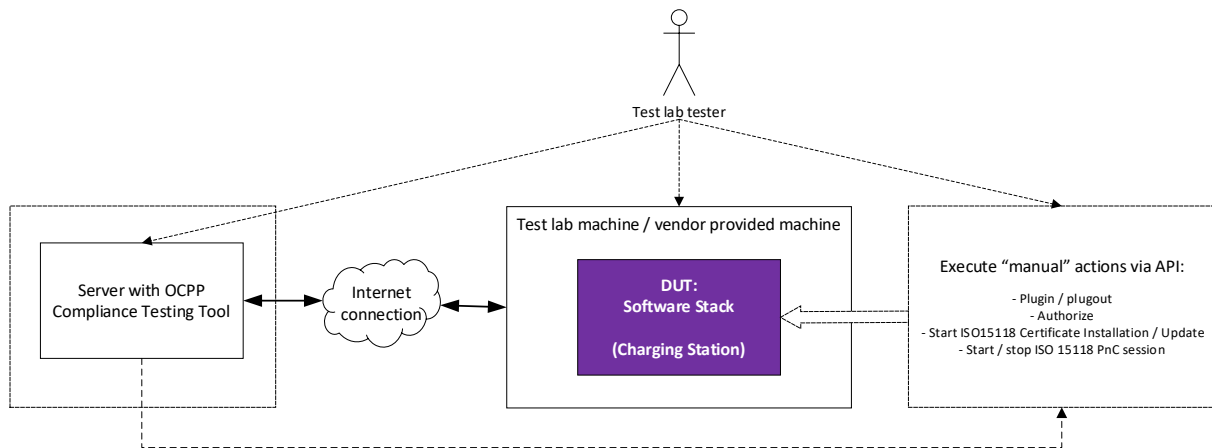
Test lab tester

Server with OCPP Compliance Testing Tool

Internet connection

Test lab machine / vendor provided machine

DUT:
Software Stack

(Charging Station)

Execute “manual” actions via API:

- Plugin / plugout
- Authorize
- Start ISO15118 Certificate Installation / Update
- Start / stop ISO 15118 PnC session